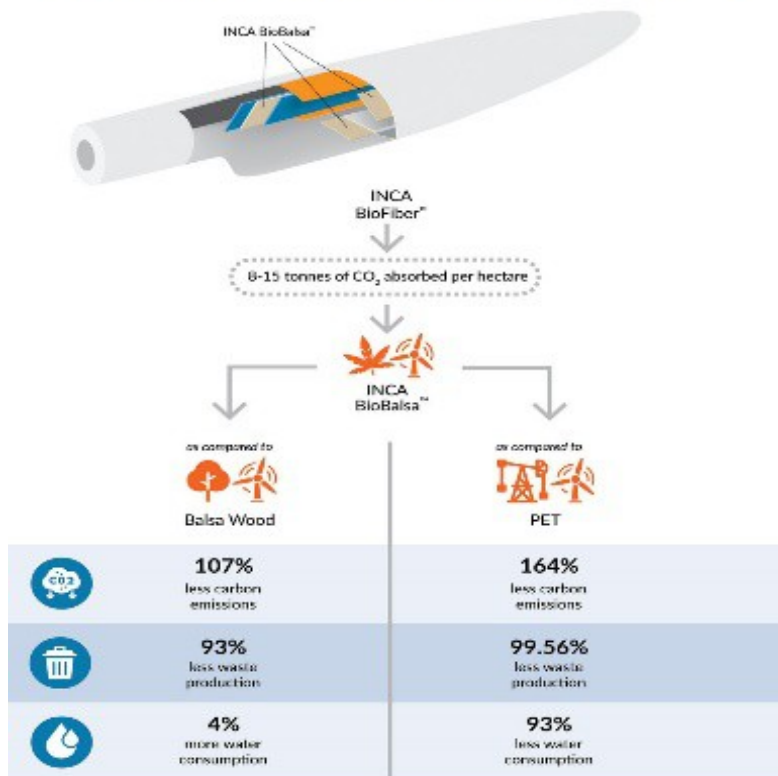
INCA BioBalsa™

INCA BioFiber™

8-15 tonnes of $CO_2$ absorbed per hectare

INCA BioBalsa™

as compared to

Balsa Wood

as compared to

PET

CO2

| | Balsa Wood | PET |
|---|---|---|
| | 107% less carbon emissions | 164% less carbon emissions |
| | 93% less waste production | 99.56% less waste production |
| | 4% more water consumption | 93% less water consumption |